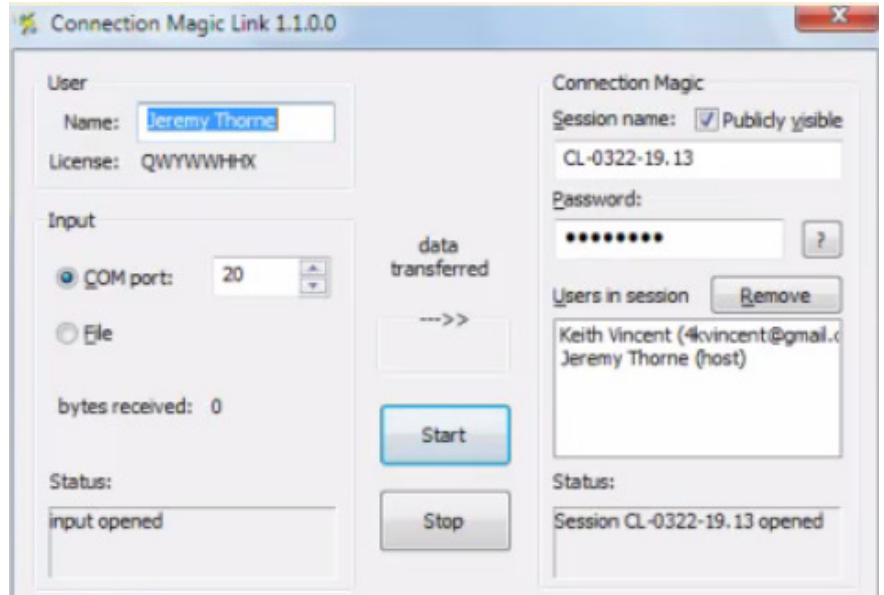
Connection Magic Link 1.1.0.0

User
Name: Jeremy Thorne
License: QWYWWHHX

Input
COM port: 20
File

bytes received: 0

Status:
input opened

data transferred
--->>

Start

Stop

Connection Magic
Session name: Publicly visible
CL-0322-19.13
Password:
•••••••••
?
Users in session
Remove
Keith Vincent (4kvincent@gmail.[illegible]
Jeremy Thorne (host)

Status:
Session CL-0322-19.13 opened